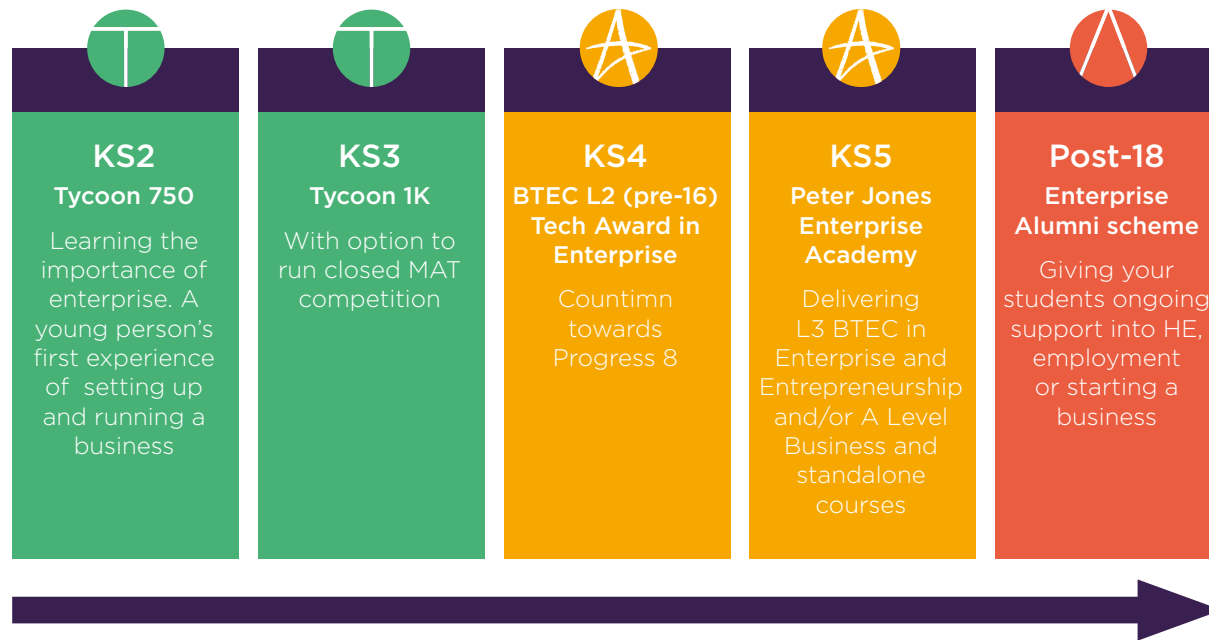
KS2
Tycoon 750
Learning the importance of enterprise. A young person's first experience of setting up and running a business

KS3
Tycoon 1K
With option to run closed MAT competition

KS4
BTEC L2 (pre-16) Tech Award in Enterprise
Countimn towards Progress 8

KS5
Peter Jones Enterprise Academy
Delivering L3 BTEC in Enterprise and Entrepreneurship and/or A Level Business and standalone courses

Post-18
Enterprise Alumni scheme
Giving your students ongoing support into HE, employment or starting a business